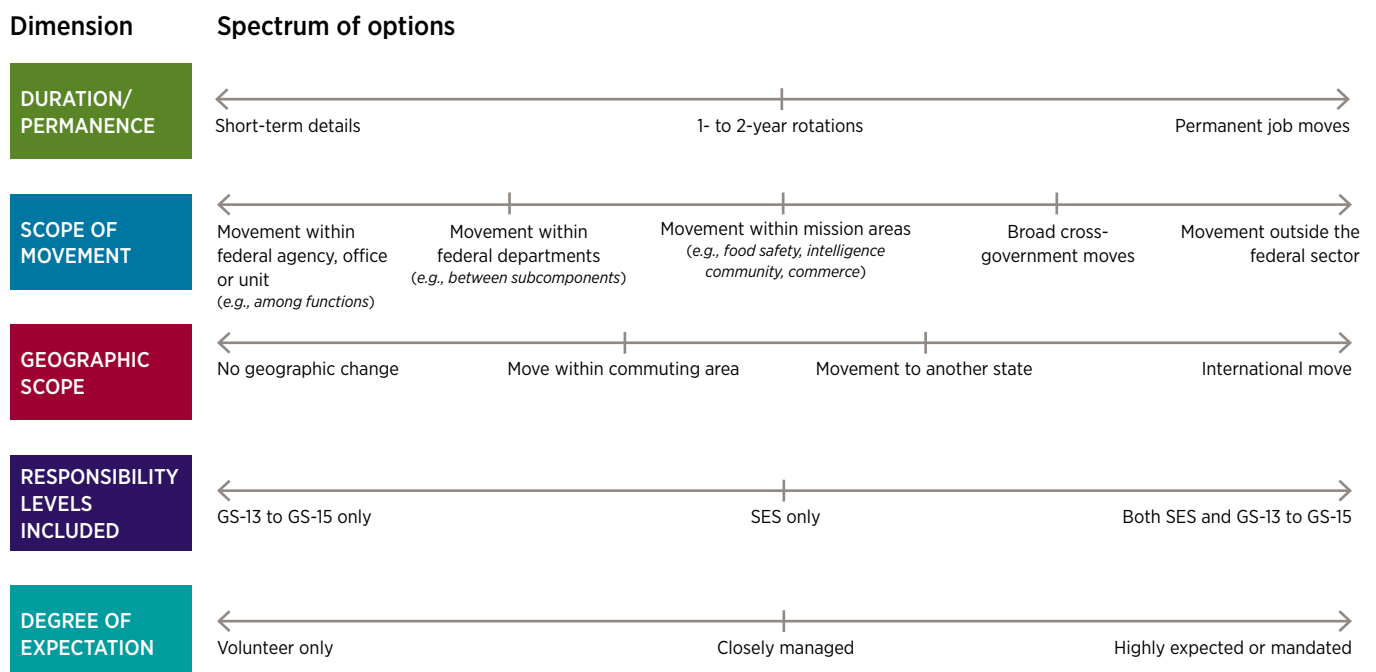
Dimension | Spectrum of options

| Dimension | Spectrum of options |
|---|---|
| DURATION/ PERMANENCE | Short-term details — 1- to 2-year rotations — Permanent job moves |
| SCOPE OF MOVEMENT | Movement within federal agency, office or unit (e.g., among functions) — Movement within federal departments (e.g., between subcomponents) — Movement within mission areas (e.g., food safety, intelligence community, commerce) — Broad cross-government moves — Movement outside the federal sector |
| GEOGRAPHIC SCOPE | No geographic change — Move within commuting area — Movement to another state — International move |
| RESPONSIBILITY LEVELS INCLUDED | GS-13 to GS-15 only — SES only — Both SES and GS-13 to GS-15 |
| DEGREE OF EXPECTATION | Volunteer only — Closely managed — Highly expected or mandated |